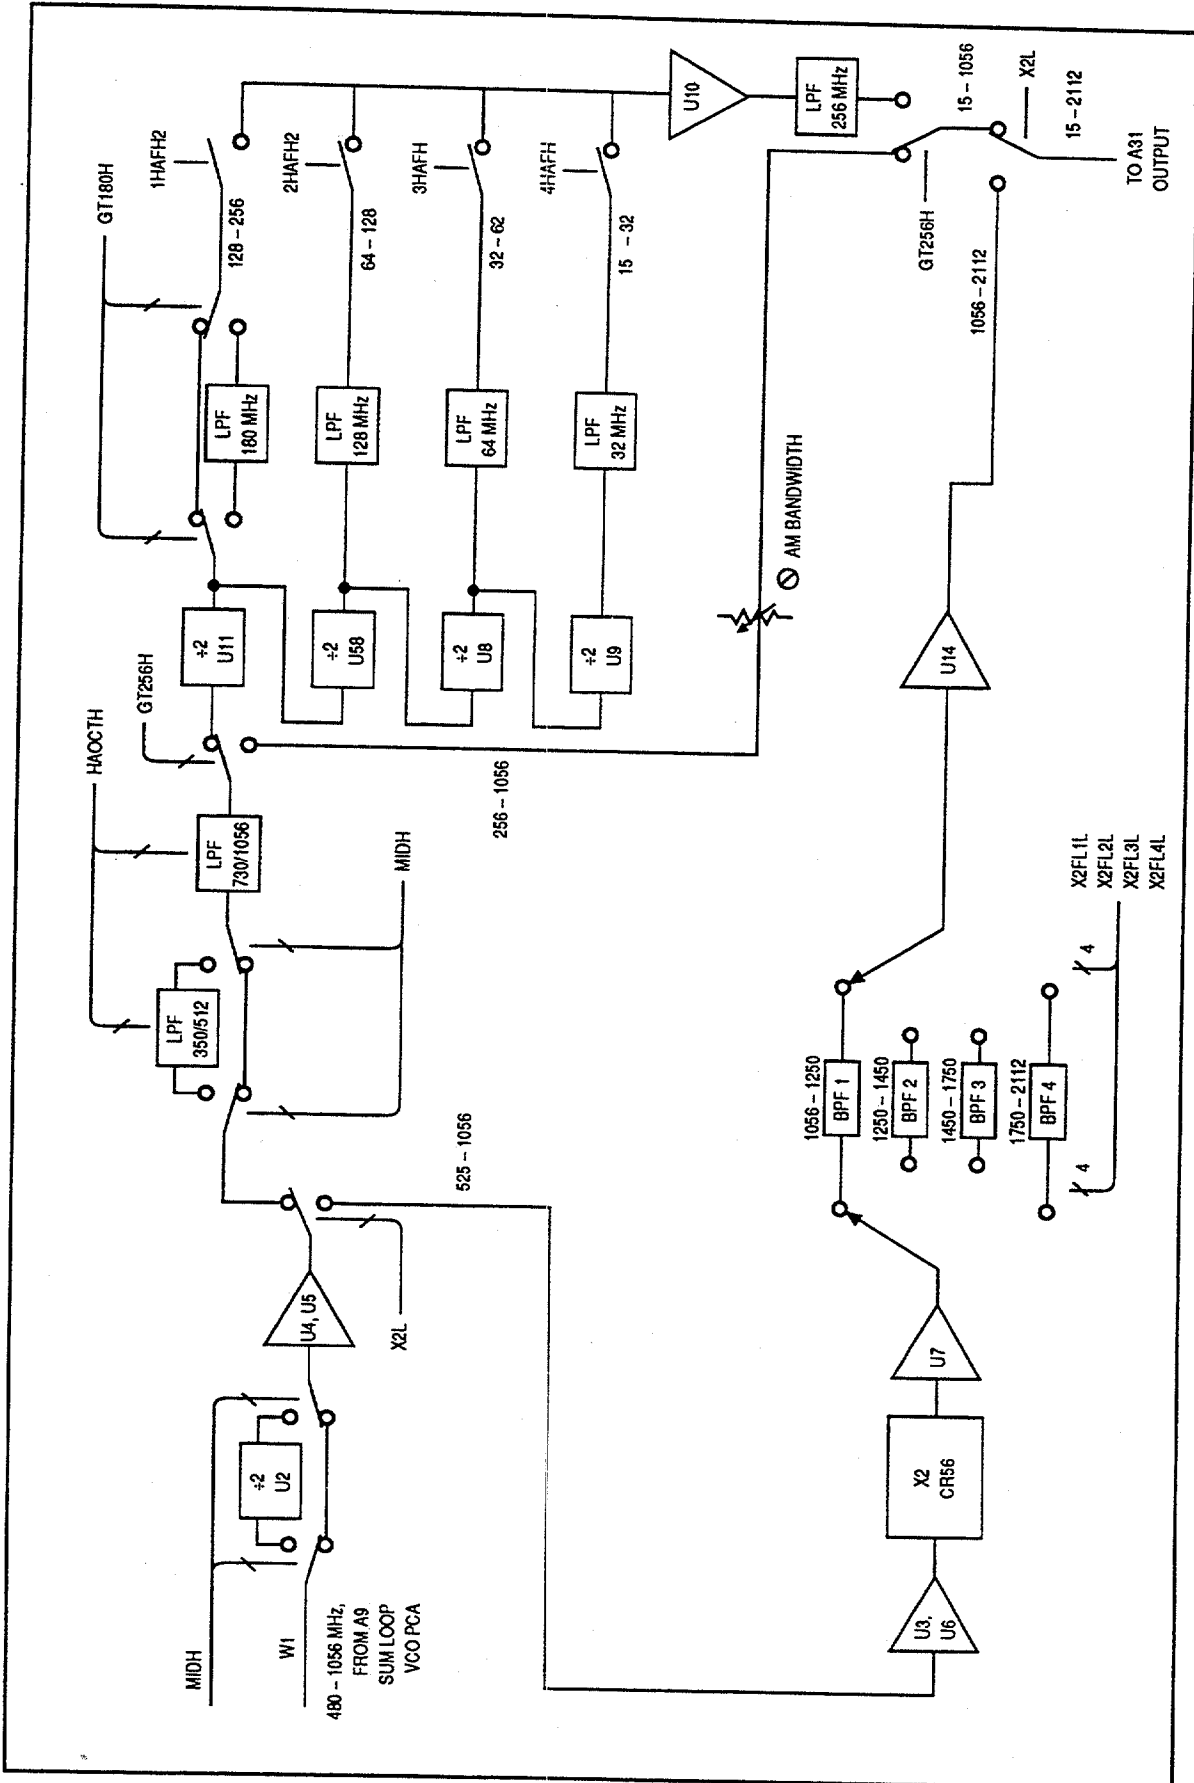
MIDH

W1

480 – 1056 MHz, FROM A9 SUM LOOP VCO PCA

÷2
U2

U4, U5

X2L

525 – 1056

LPF
350/512

MIDH

LPF
730/1056

HAOCTH

GT256H

256 – 1056

÷2
U11

÷2
U58

÷2
U8

÷2
U9

LPF
180 MHz

LPF
128 MHz

LPF
64 MHz

LPF
32 MHz

GT180H

1HAFH2

128 – 256

2HAFH2

64 – 128

3HAFH

32 – 62

4HAFH

15 – 32

U10

LPF
256 MHz

15 – 1056

X2L

15 – 2112

TO A31
OUTPUT

GT256H

1056 – 2112

AM BANDWIDTH

U14

U3,
U6

X2
CR56

U7

1056 – 1250
BPF 1

1250 – 1450
BPF 2

1450 – 1750
BPF 3

1750 – 2112
BPF 4

4

4

X2FL1L
X2FL2L
X2FL3L
X2FL4L